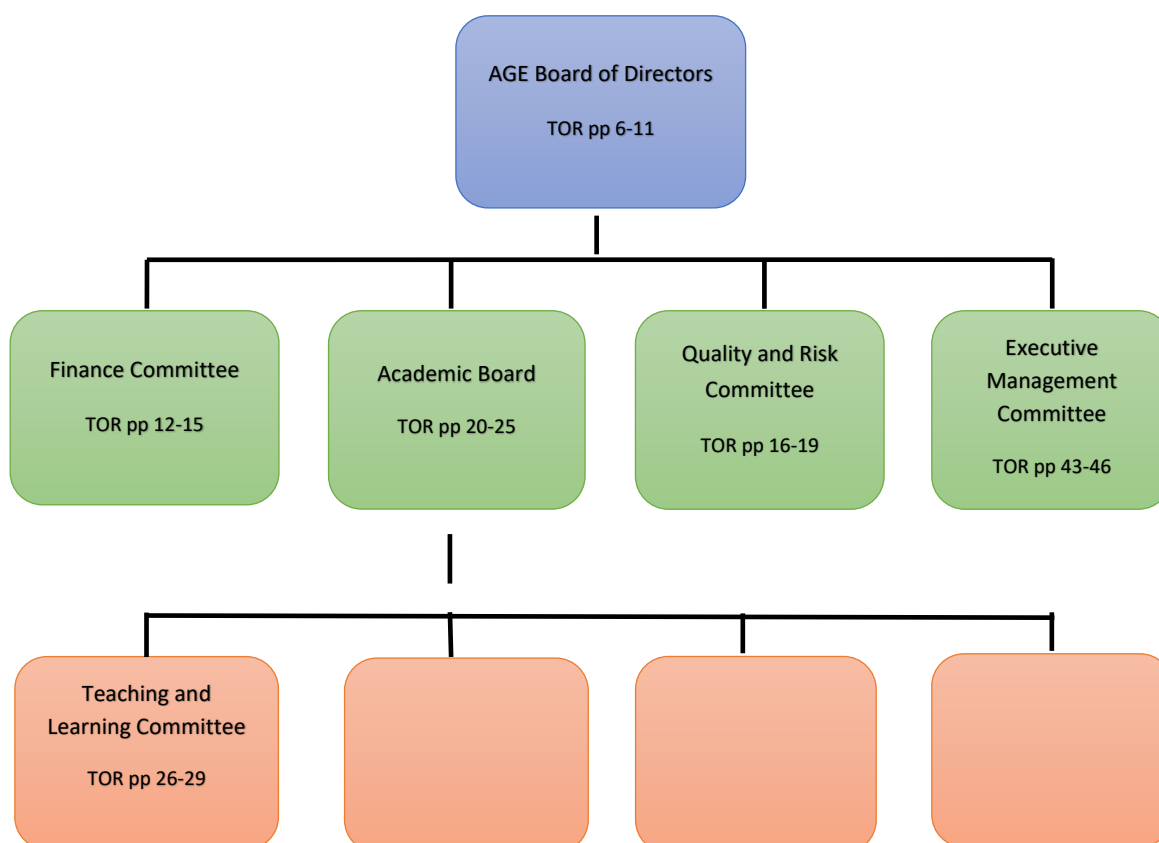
AGE Board of Directors

TOR pp 6-11

Finance Committee

TOR pp 12-15

Academic Board

TOR pp 20-25

Quality and Risk Committee

TOR pp 16-19

Executive Management Committee

TOR pp 43-46

Teaching and Learning Committee

TOR pp 26-29